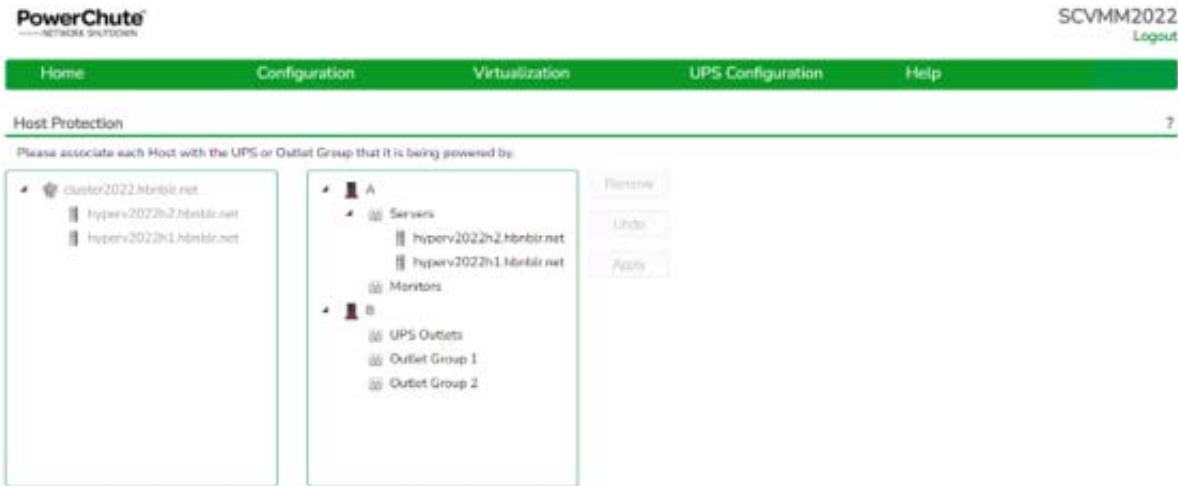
PowerChute
NETWORK SHUTDOWN

SCVMM2022
Logout

Home Configuration Virtualization UPS Configuration Help

Host Protection

?

Please associate each Host with the UPS or Outlet Group that it is being powered by.

cluster2022.hbnblr.net
hyperv2022h2.hbnblr.net
hyperv2022h1.hbnblr.net

A
Servers
hyperv2022h2.hbnblr.net
hyperv2022h1.hbnblr.net
Monitors
B
UPS Outlets
Outlet Group 1
Outlet Group 2

Remove
Undo
Apply